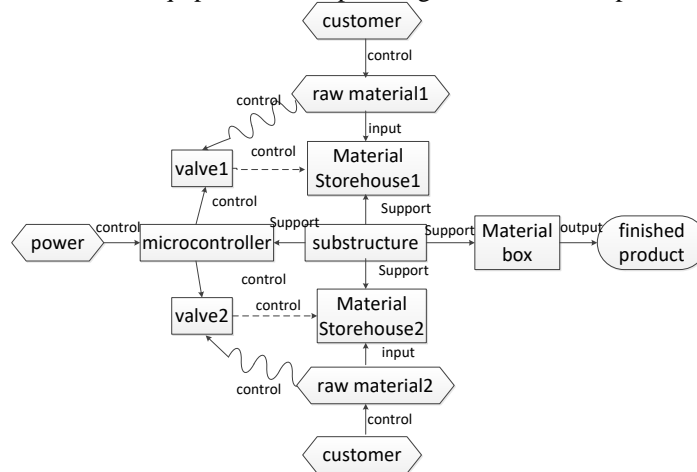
customer

control

raw material1

control

input

valve1

control

Material Storehouse1

control

Support

Support

power

control

microcontroller

Support

substructure

Support

Material box

output

finished product

control

Support

valve2

control

Material Storehouse2

input

control

raw material2

control

customer